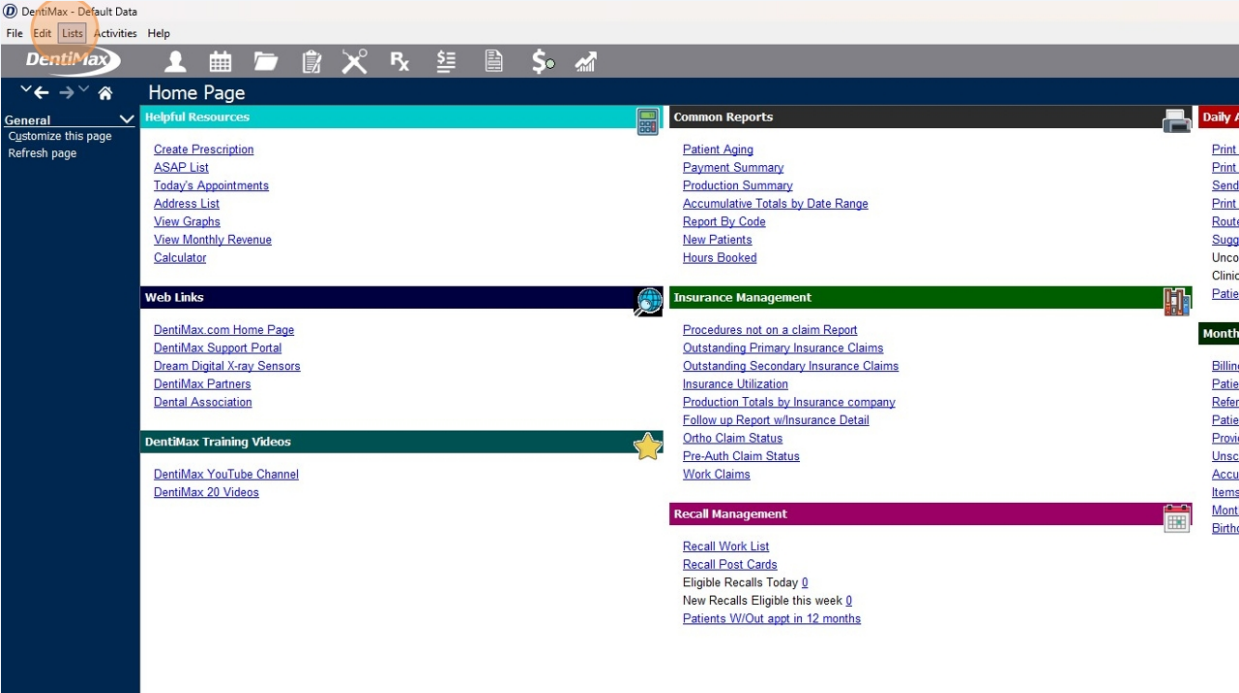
DentiMax - Default Data
File Edit Lists Activities Help
DentiMax
Home Page
General
Customize this page
Refresh page

Helpful Resources
Create Prescription
ASAP List
Today's Appointments
Address List
View Graphs
View Monthly Revenue
Calculator

Web Links
DentiMax.com Home Page
DentiMax Support Portal
Dream Digital X-ray Sensors
DentiMax Partners
Dental Association

DentiMax Training Videos
DentiMax YouTube Channel
DentiMax 20 Videos

Common Reports
Patient Aging
Payment Summary
Production Summary
Accumulative Totals by Date Range
Report By Code
New Patients
Hours Booked

Insurance Management
Procedures not on a claim Report
Outstanding Primary Insurance Claims
Outstanding Secondary Insurance Claims
Insurance Utilization
Production Totals by Insurance company
Follow up Report w/Insurance Detail
Ortho Claim Status
Pre-Auth Claim Status
Work Claims

Recall Management
Recall Work List
Recall Post Cards
Eligible Recalls Today 0
New Recalls Eligible this week 0
Patients W/Out appt in 12 months

Daily A
Print
Print
Send
Print
Route
Sugg
Unco
Clinic
Patie

Month
Billin
Patie
Refer
Patie
Provi
Unsc
Accu
Items
Mont
Birth